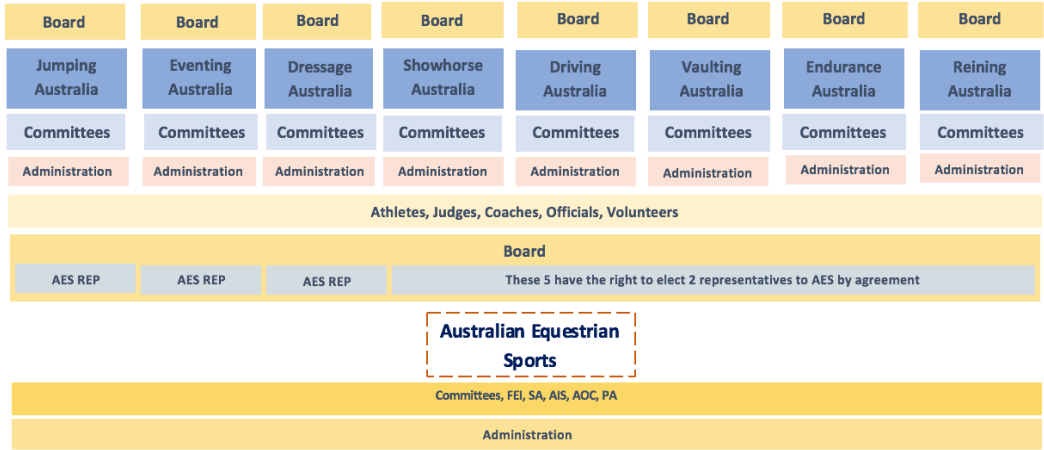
Board

Jumping Australia

Committees

Administration

Board

Eventing Australia

Committees

Administration

Board

Dressage Australia

Committees

Administration

Board

Showhorse Australia

Committees

Administration

Board

Driving Australia

Committees

Administration

Board

Vaulting Australia

Committees

Administration

Board

Endurance Australia

Committees

Administration

Board

Reining Australia

Committees

Administration

Athletes, Judges, Coaches, Officials, Volunteers

Board

AES REP

AES REP

AES REP

These 5 have the right to elect 2 representatives to AES by agreement

Australian Equestrian Sports

Committees, FEI, SA, AIS, AOC, PA

Administration